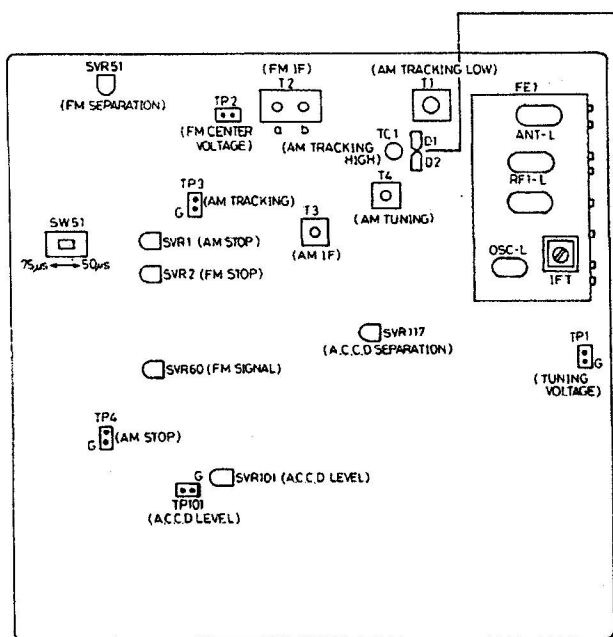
SVR51
(FM SEPARATION)

(FM IF)
T2
a b

TP2
(FM CENTER VOLTAGE)

(AM TRACKING LOW)
T1

TC1
(AM TRACKING HIGH)
D1
D2

FE1
ANT-L
RF1-L
OSC-L
IFT

T4
(AM TUNING)

TP3
G (AM TRACKING)

SW51
75μs ⟷ 50μs

SVR1 (AM STOP)

SVR2 (FM STOP)

T3
(AM IF)

SVR117
(A.C.C.D SEPARATION)

SVR60 (FM SIGNAL)

TP1
G
(TUNING VOLTAGE)

TP4
G (AM STOP)

G
SVR101 (A.C.C.D LEVEL)
TP101
(A.C.C.D LEVEL)